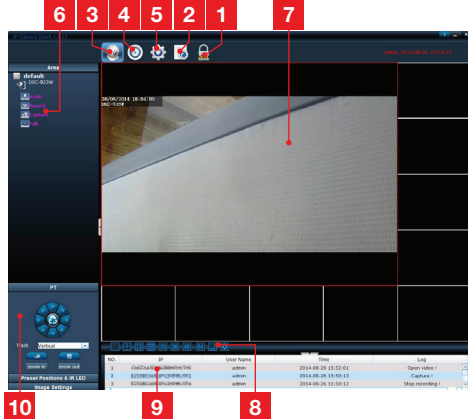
6 3 4 5 2 1 7

Area

default

DSC-803W

admin 2014-06-26 15:53:15

26/06/2014 15:54:09

PT

Track Vertical

Preset Positions & IR LED

Image Settings

10 9 8

| NO. | IP | User Name | Time | Log |
|---|---|---|---|---|
| 1 | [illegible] | admin | 2014-06-26 15:52:01 | Open video ! |
| 2 | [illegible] | admin | 2014-06-26 15:50:13 | Capture ! |
| 3 | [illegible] | admin | 2014-06-26 15:50:12 | Stop recording ! |